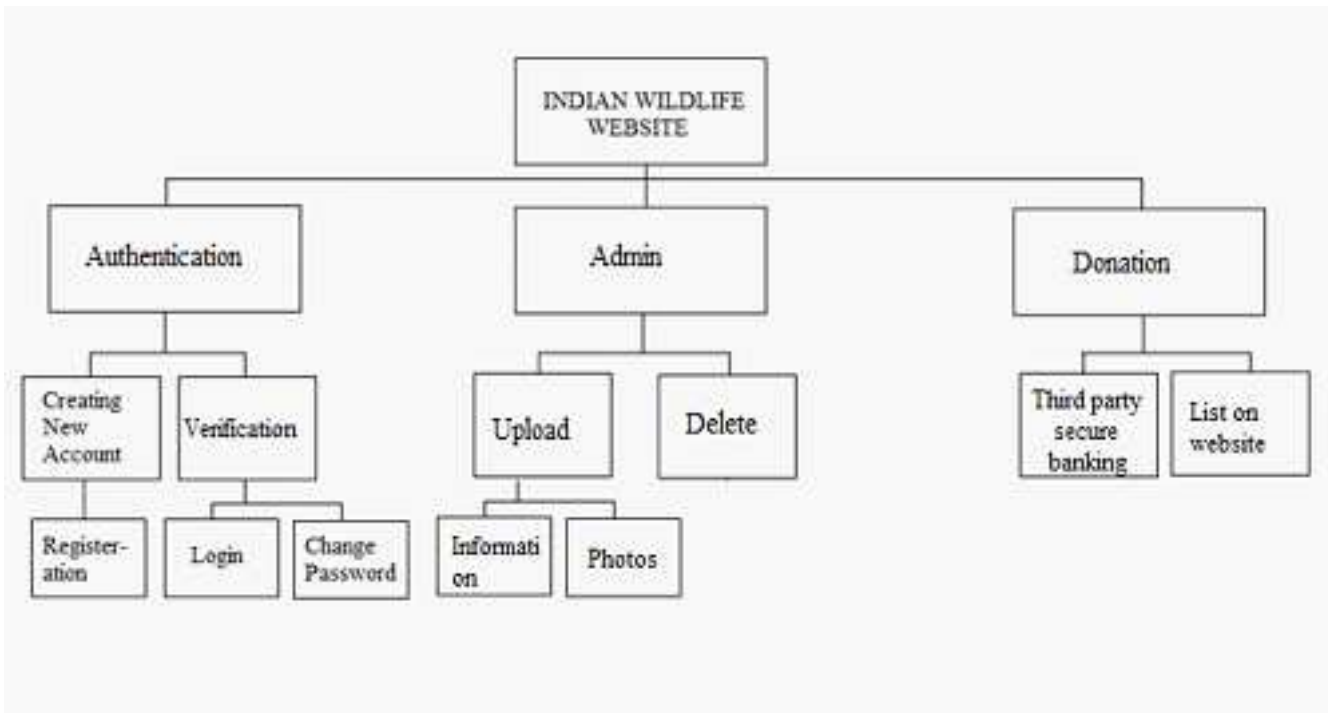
INDIAN WILDLIFE WEBSITE

Authentication

Admin

Donation

Creating New Account

Verification

Upload

Delete

Third party secure banking

List on website

Register-ation

Login

Change Password

Informati on

Photos